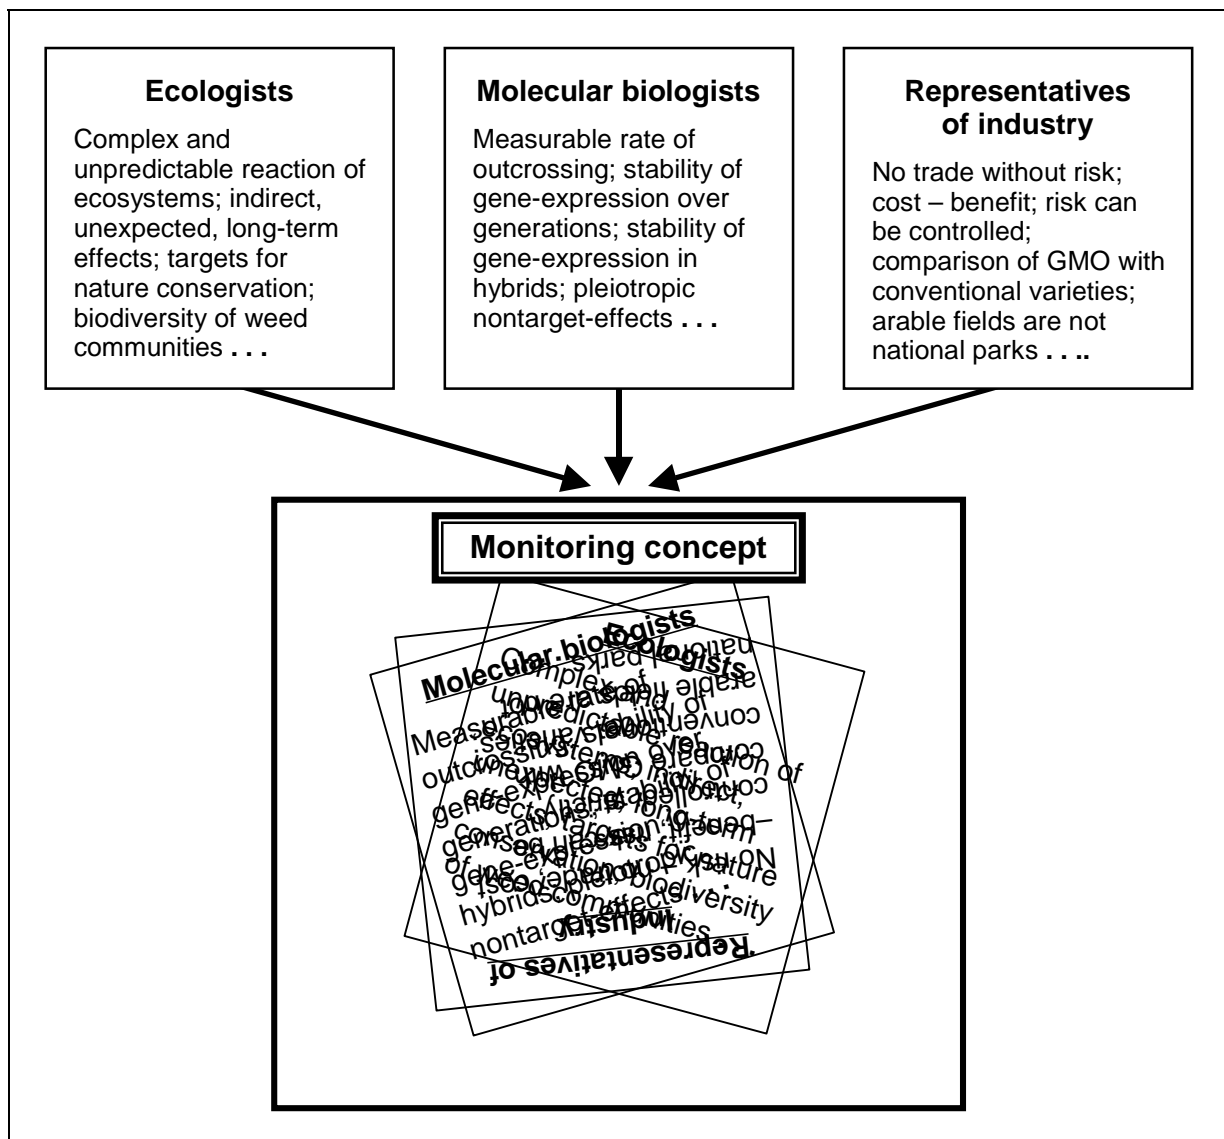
**Ecologists**

Complex and unpredictable reaction of ecosystems; indirect, unexpected, long-term effects; targets for nature conservation; biodiversity of weed communities . . .

**Molecular biologists**

Measurable rate of outcrossing; stability of gene-expression over generations; stability of gene-expression in hybrids; pleiotropic nontarget-effects . . .

**Representatives of industry**

No trade without risk; cost – benefit; risk can be controlled; comparison of GMO with conventional varieties; arable fields are not national parks . . ..

**Monitoring concept**

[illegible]